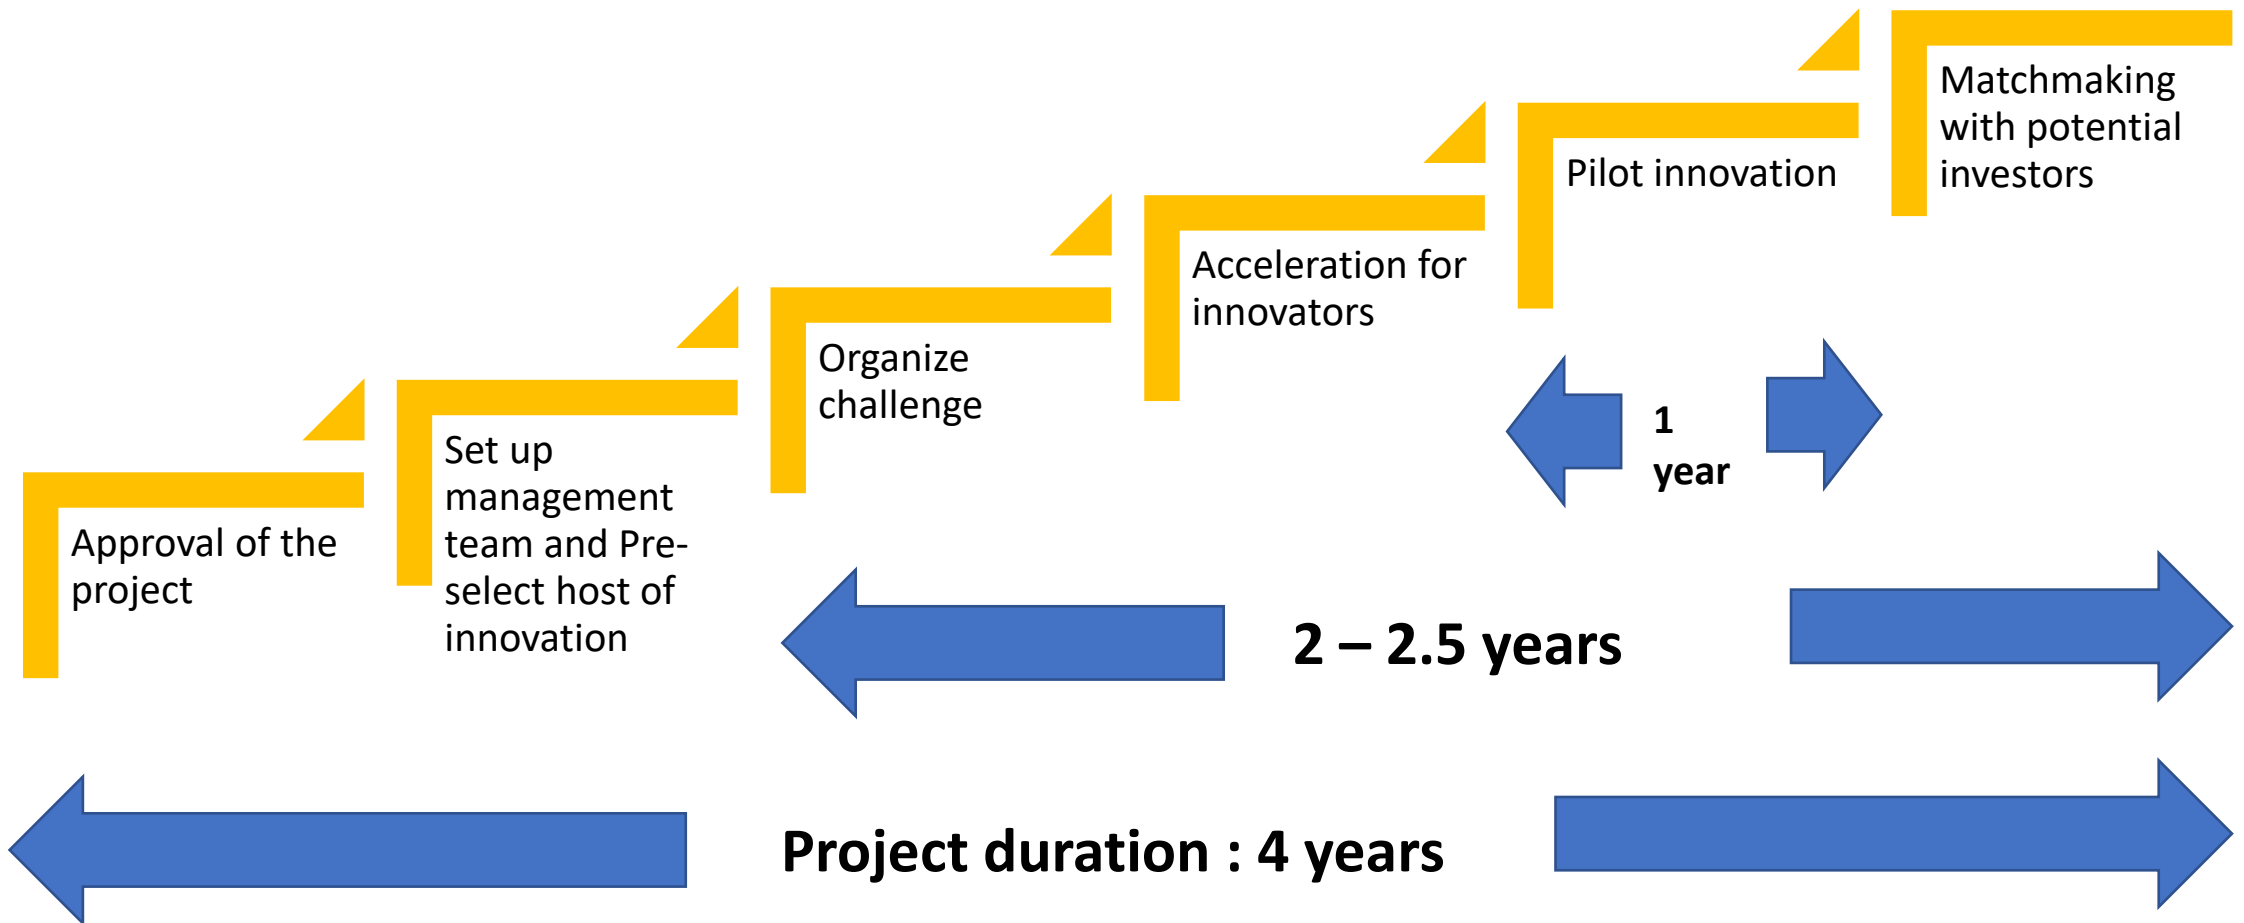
Approval of the project

Set up management team and Pre-select host of innovation

Organize challenge

Acceleration for innovators

Pilot innovation

Matchmaking with potential investors

1 year

2 – 2.5 years

Project duration : 4 years